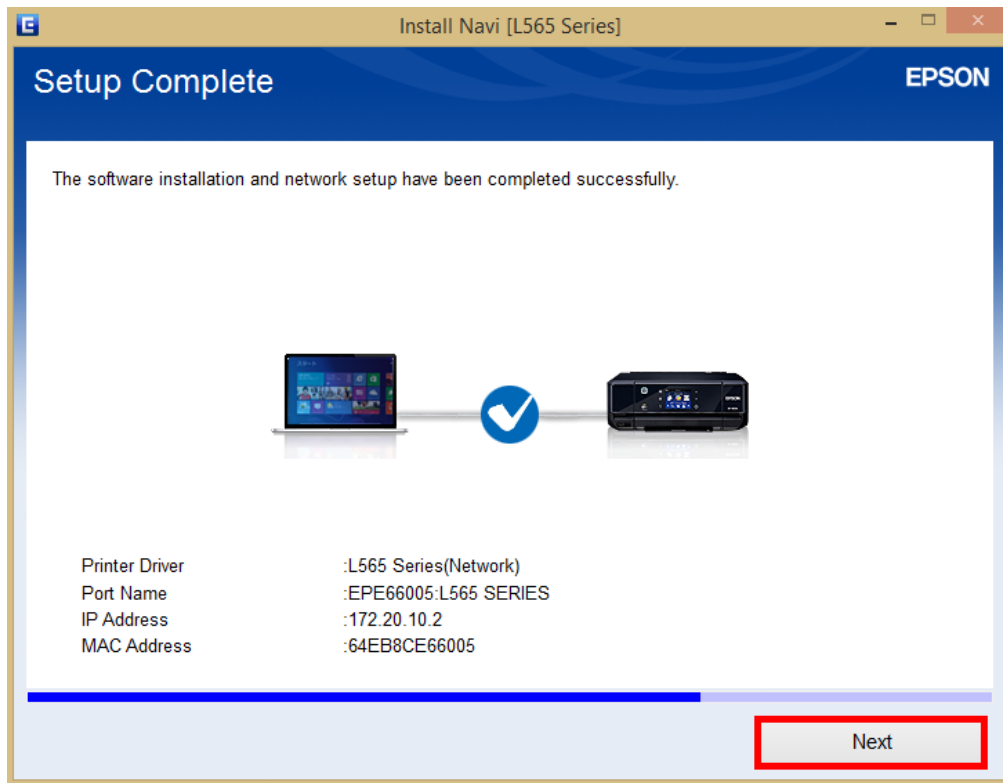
Install Navi [L565 Series]

Setup Complete

EPSON

The software installation and network setup have been completed successfully.

| | |
|---|---|
| Printer Driver | :L565 Series(Network) |
| Port Name | :EPE66005:L565 SERIES |
| IP Address | :172.20.10.2 |
| MAC Address | :64EB8CE66005 |

Next